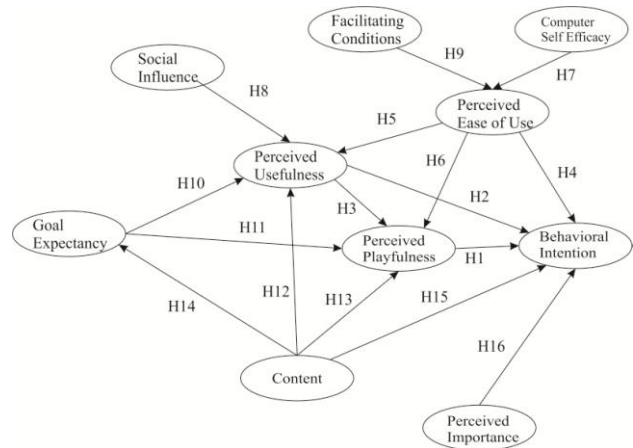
Facilitating Conditions

Computer Self Efficacy

Social Influence

H9

H7

H8

Perceived Ease of Use

H5

Perceived Usefulness

H6

H4

H10

H2

H3

Goal Expectancy

H11

Perceived Playfulness

H1

Behavioral Intention

H14

H12

H13

H15

H16

Content

Perceived Importance